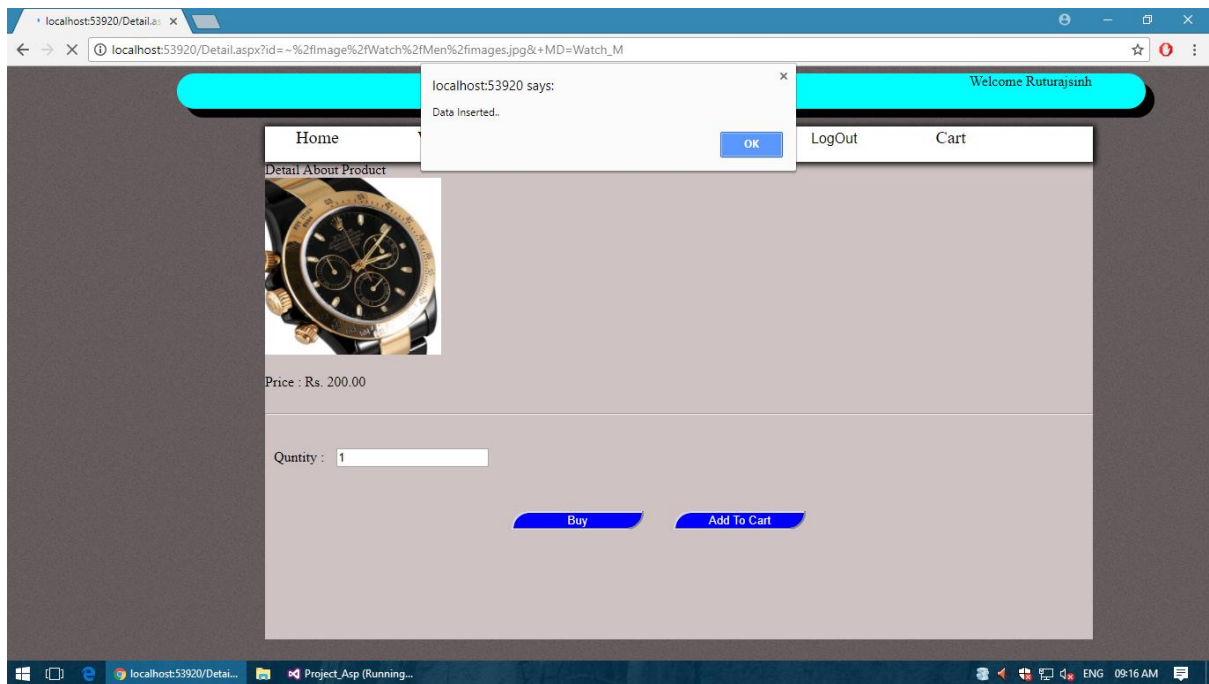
localhost:53920/Detail.as ×

localhost:53920/Detail.aspx?id=~%2fImage%2fWatch%2fMen%2fimages.jpg&+MD=Watch_M

Welcome Ruturajsinh

localhost:53920 says:

Data Inserted..

OK

Home

LogOut

Cart

Detail About Product

Price : Rs. 200.00

Quntity : 1

Buy

Add To Cart

localhost:53920/Detai...

Project_Asp (Running...

ENG 09:16 AM